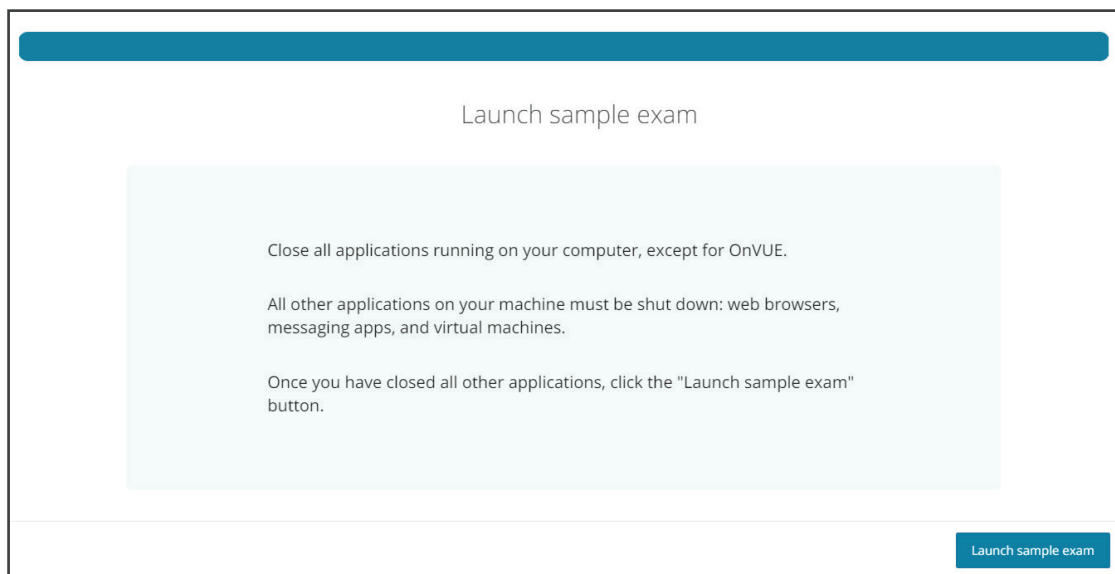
Launch sample exam

Close all applications running on your computer, except for OnVUE.

All other applications on your machine must be shut down: web browsers, messaging apps, and virtual machines.

Once you have closed all other applications, click the "Launch sample exam" button.

Launch sample exam